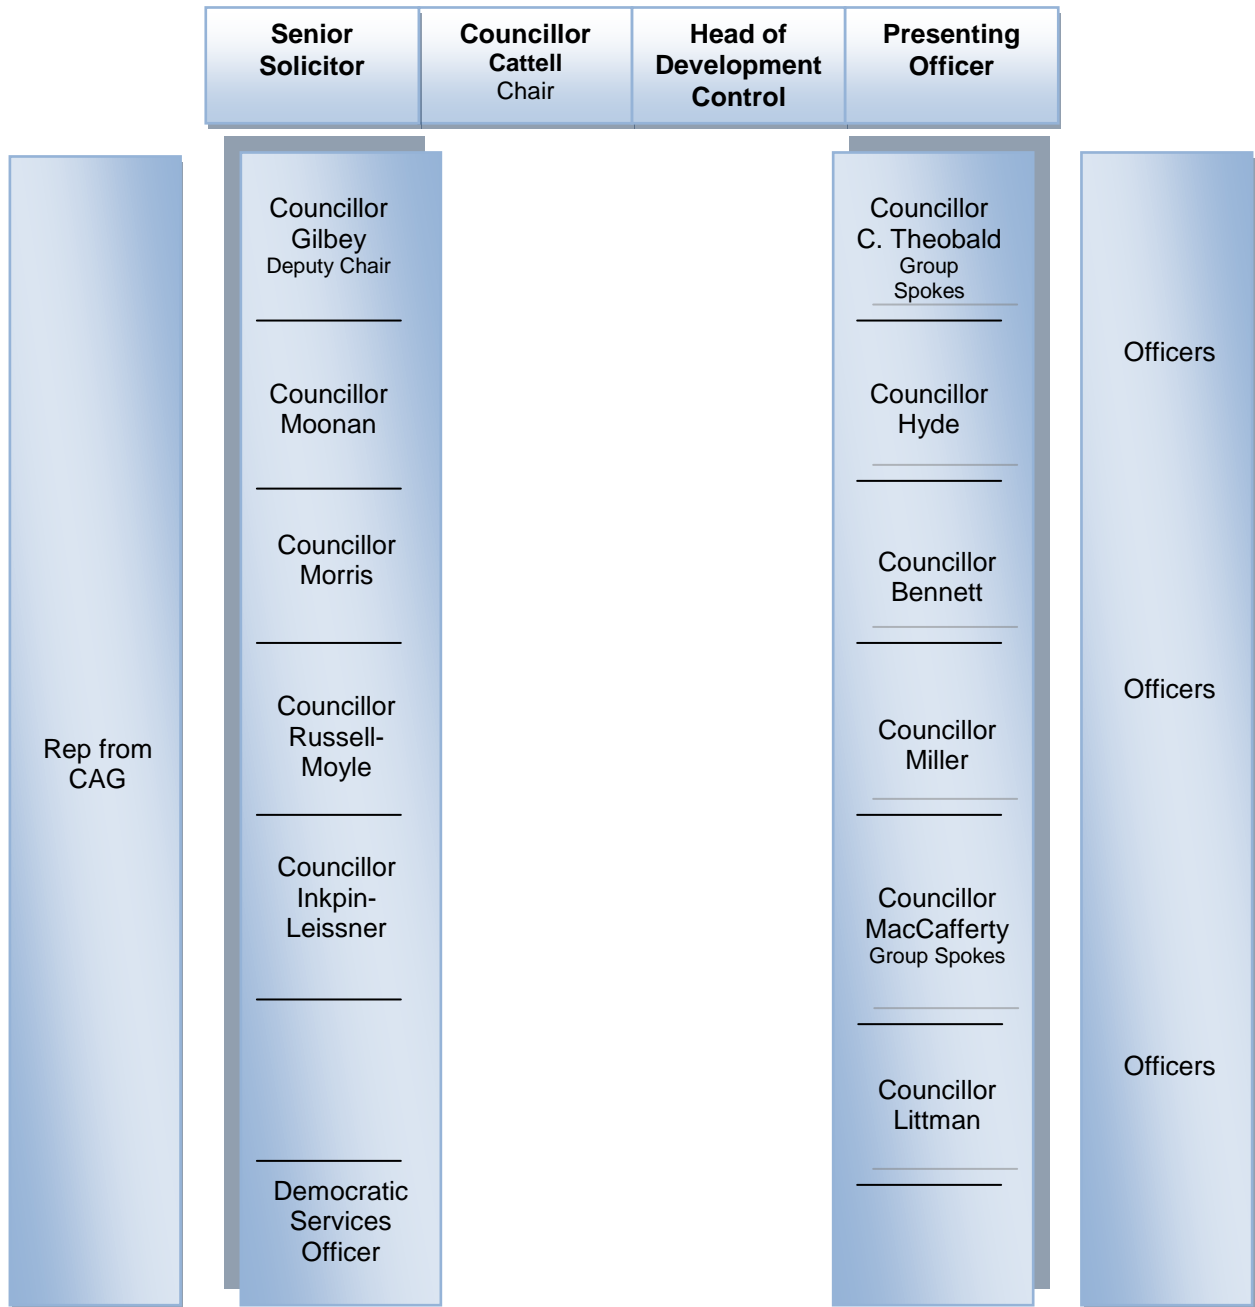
Senior Solicitor

Councillor Cattell Chair

Head of Development Control

Presenting Officer

Rep from CAG

Councillor Gilbey Deputy Chair

Councillor Moonan

Councillor Morris

Councillor Russell-Moyle

Councillor Inkpin-Leissner

Democratic Services Officer

Councillor C. Theobald Group Spokes

Councillor Hyde

Councillor Bennett

Councillor Miller

Councillor MacCafferty Group Spokes

Councillor Littman

Officers

Officers

Officers